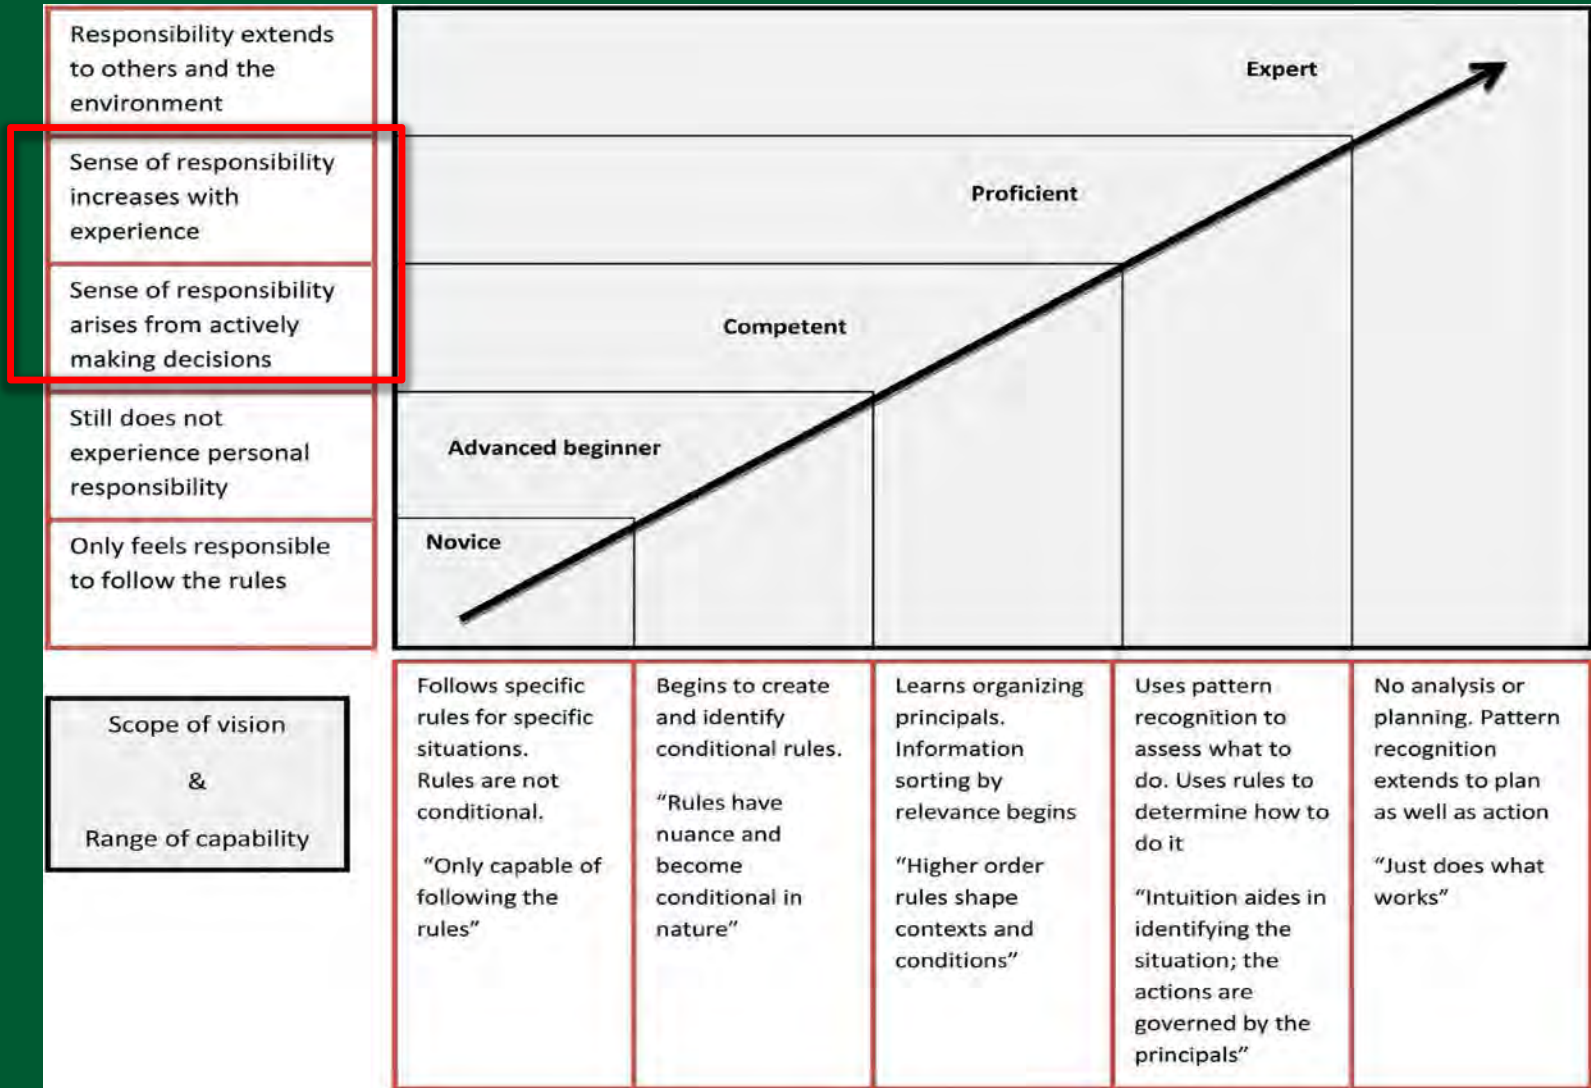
Responsibility extends to others and the environment

Sense of responsibility increases with experience

Sense of responsibility arises from actively making decisions

Still does not experience personal responsibility

Only feels responsible to follow the rules

Expert

Proficient

Competent

Advanced beginner

Novice

Scope of vision

&

Range of capability

Follows specific rules for specific situations. Rules are not conditional.

"Only capable of following the rules"

Begins to create and identify conditional rules.

"Rules have nuance and become conditional in nature"

Learns organizing principals. Information sorting by relevance begins

"Higher order rules shape contexts and conditions"

Uses pattern recognition to assess what to do. Uses rules to determine how to do it

"Intuition aides in identifying the situation; the actions are governed by the principals"

No analysis or planning. Pattern recognition extends to plan as well as action

"Just does what works"